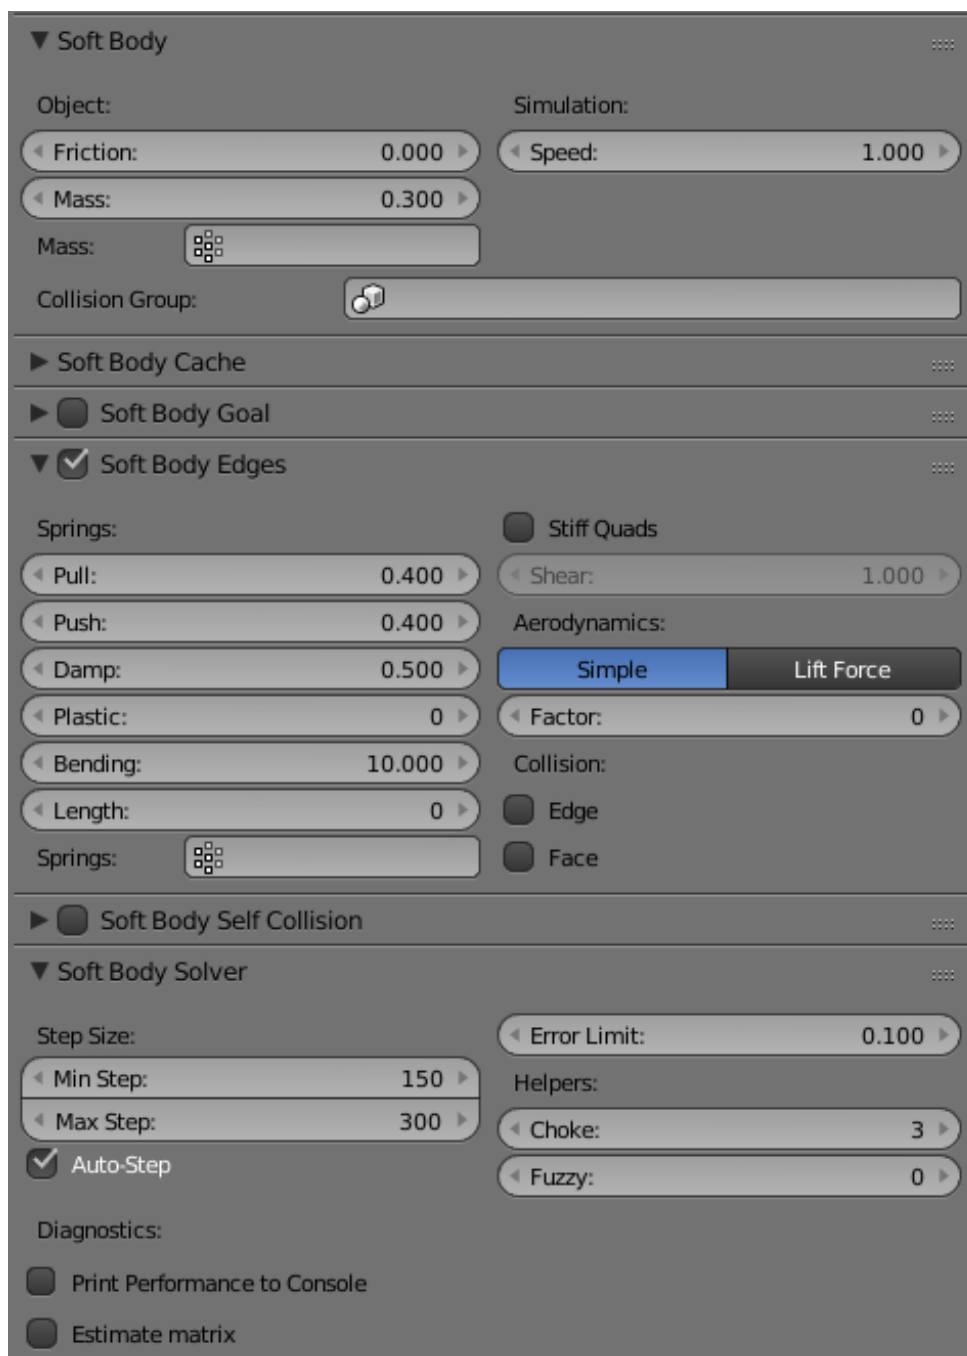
Soft Body

Object:
Friction: 0.000
Mass: 0.300
Mass:
Collision Group:

Simulation:
Speed: 1.000

Soft Body Cache

Soft Body Goal

Soft Body Edges

Springs:
Pull: 0.400
Push: 0.400
Damp: 0.500
Plastic: 0
Bending: 10.000
Length: 0
Springs:

Stiff Quads
Shear: 1.000
Aerodynamics:
Simple
Lift Force
Factor: 0
Collision:
Edge
Face

Soft Body Self Collision

Soft Body Solver

Step Size:
Min Step: 150
Max Step: 300
Auto-Step

Error Limit: 0.100
Helpers:
Choke: 3
Fuzzy: 0

Diagnostics:
Print Performance to Console
Estimate matrix